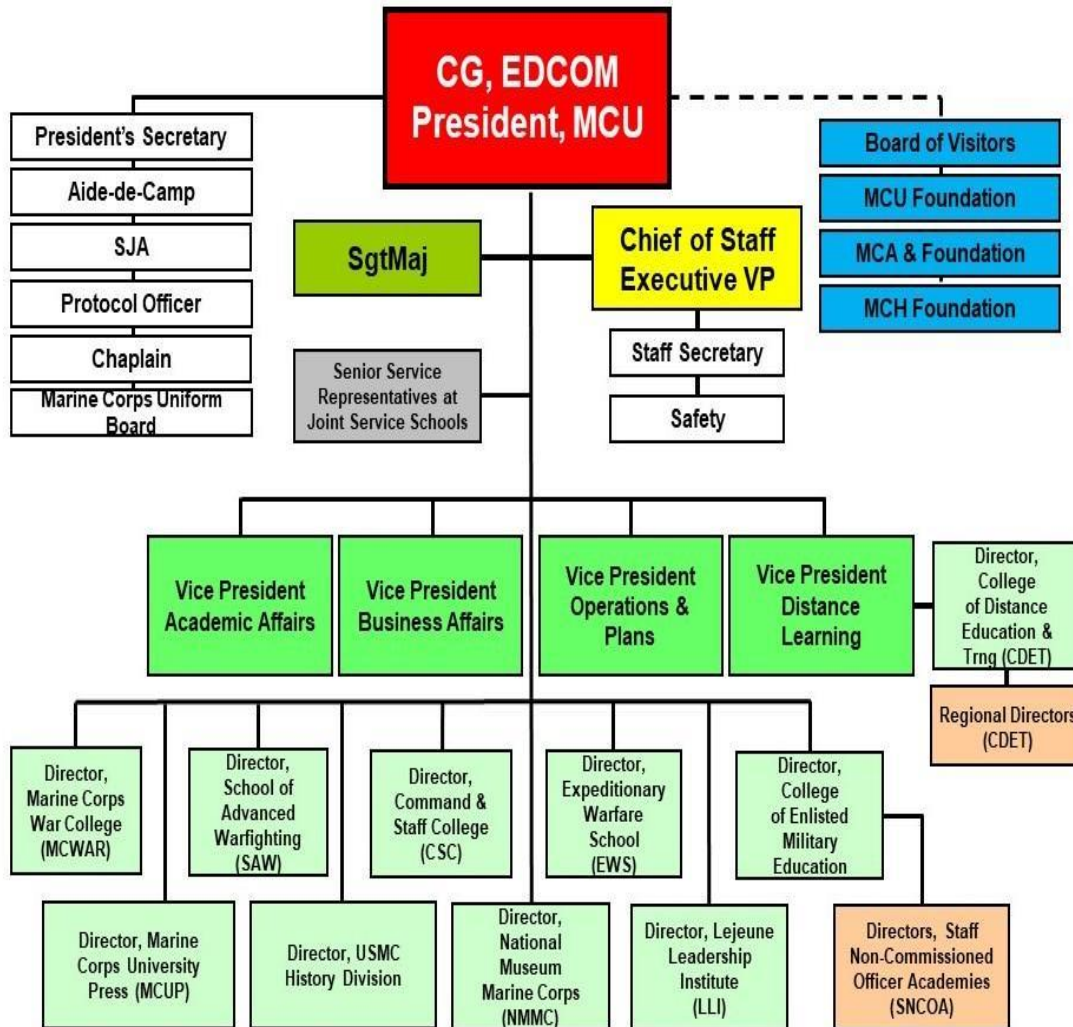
CG, EDCOM
President, MCU

President's Secretary

Aide-de-Camp

SJA

Protocol Officer

Chaplain

Marine Corps Uniform Board

Board of Visitors

MCU Foundation

MCA & Foundation

MCH Foundation

SgtMaj

Chief of Staff
Executive VP

Staff Secretary

Safety

Senior Service Representatives at Joint Service Schools

Vice President Academic Affairs

Vice President Business Affairs

Vice President Operations & Plans

Vice President Distance Learning

Director, College of Distance Education & Trng (CDET)

Regional Directors (CDET)

Director, Marine Corps War College (MCWAR)

Director, School of Advanced Warfighting (SAW)

Director, Command & Staff College (CSC)

Director, Expeditionary Warfare School (EWS)

Director, College of Enlisted Military Education

Director, Marine Corps University Press (MCUP)

Director, USMC History Division

Director, National Museum Marine Corps (NMMC)

Director, Lejeune Leadership Institute (LLI)

Directors, Staff Non-Commissioned Officer Academies (SNCOA)